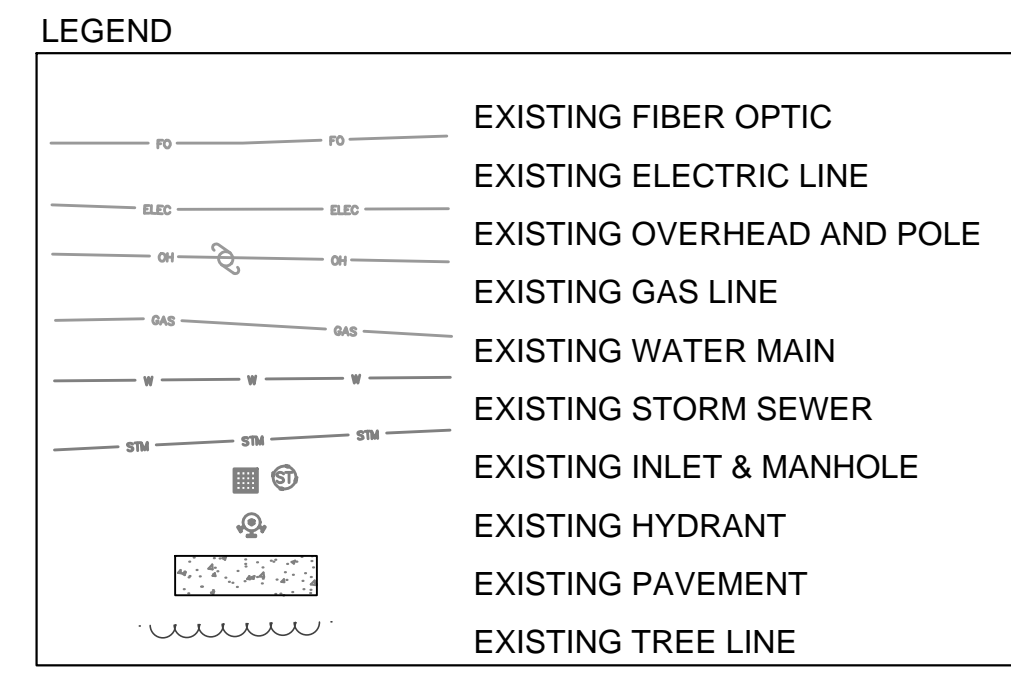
LEGEND

FO FO EXISTING FIBER OPTIC

ELEC ELEC EXISTING ELECTRIC LINE

OH OH EXISTING OVERHEAD AND POLE

GAS GAS EXISTING GAS LINE

W W W EXISTING WATER MAIN

STM STM STM EXISTING STORM SEWER

ST EXISTING INLET & MANHOLE

EXISTING HYDRANT

EXISTING PAVEMENT

EXISTING TREE LINE